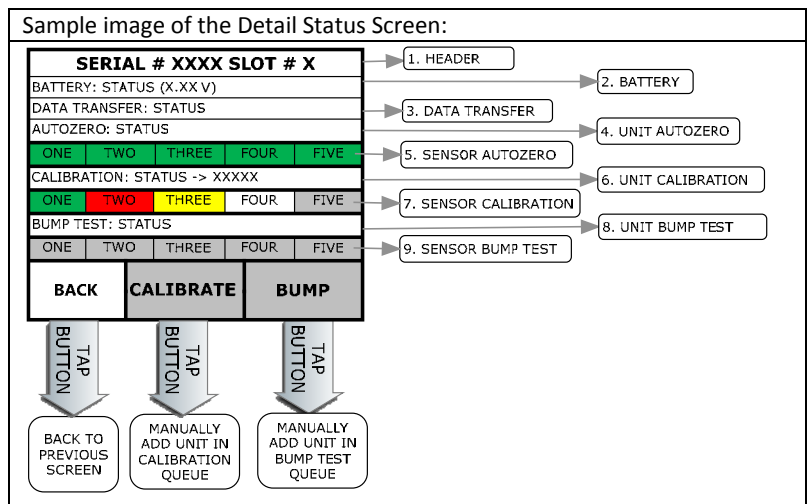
Sample image of the Detail Status Screen:

SERIAL # XXXX SLOT # X

BATTERY: STATUS (X.XX V)

DATA TRANSFER: STATUS

AUTOZERO: STATUS

| ONE | TWO | THREE | FOUR | FIVE |
|---|---|---|---|---|

CALIBRATION: STATUS -> XXXXX

| ONE | TWO | THREE | FOUR | FIVE |
|---|---|---|---|---|

BUMP TEST: STATUS

| ONE | TWO | THREE | FOUR | FIVE |
|---|---|---|---|---|

BACK

CALIBRATE

BUMP

1. HEADER

2. BATTERY

3. DATA TRANSFER

4. UNIT AUTOZERO

5. SENSOR AUTOZERO

6. UNIT CALIBRATION

7. SENSOR CALIBRATION

8. UNIT BUMP TEST

9. SENSOR BUMP TEST

TAP BUTTON

TAP BUTTON

TAP BUTTON

BACK TO PREVIOUS SCREEN

MANUALLY ADD UNIT IN CALIBRATION QUEUE

MANUALLY ADD UNIT IN BUMP TEST QUEUE